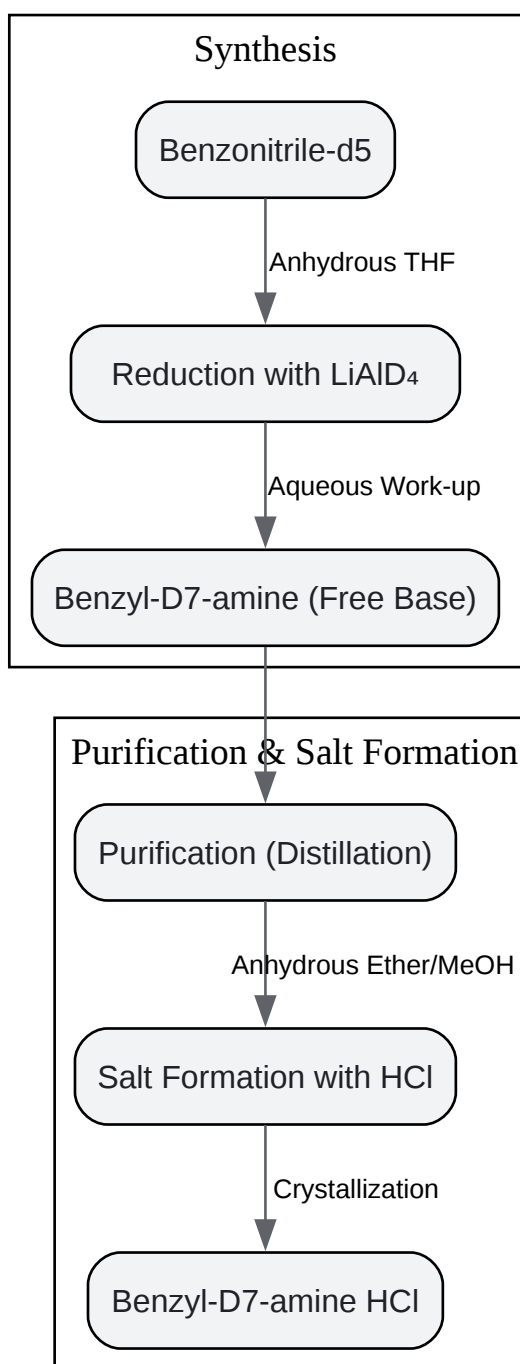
Synthesis

Benzonitrile-d5

Anhydrous THF

Reduction with $LiAlD_4$

Aqueous Work-up

Benzyl-D7-amine (Free Base)

Purification & Salt Formation

Purification (Distillation)

Anhydrous Ether/MeOH

Salt Formation with HCl

Crystallization

Benzyl-D7-amine HCl